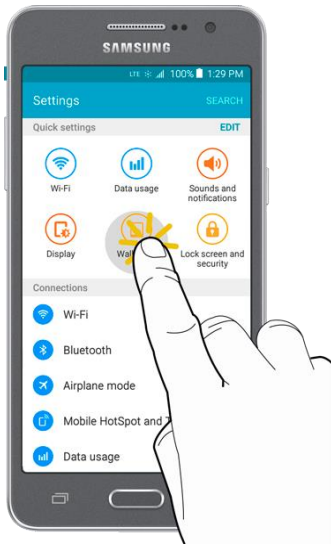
SAMSUNG

LTE 100% 1:29 PM

Settings

SEARCH

Quick settings

EDIT

Wi-Fi

Data usage

Sounds and notifications

Display

Wall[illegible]

Lock screen and security

Connections

Wi-Fi

Bluetooth

Airplane mode

Mobile HotSpot and T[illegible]

Data usage